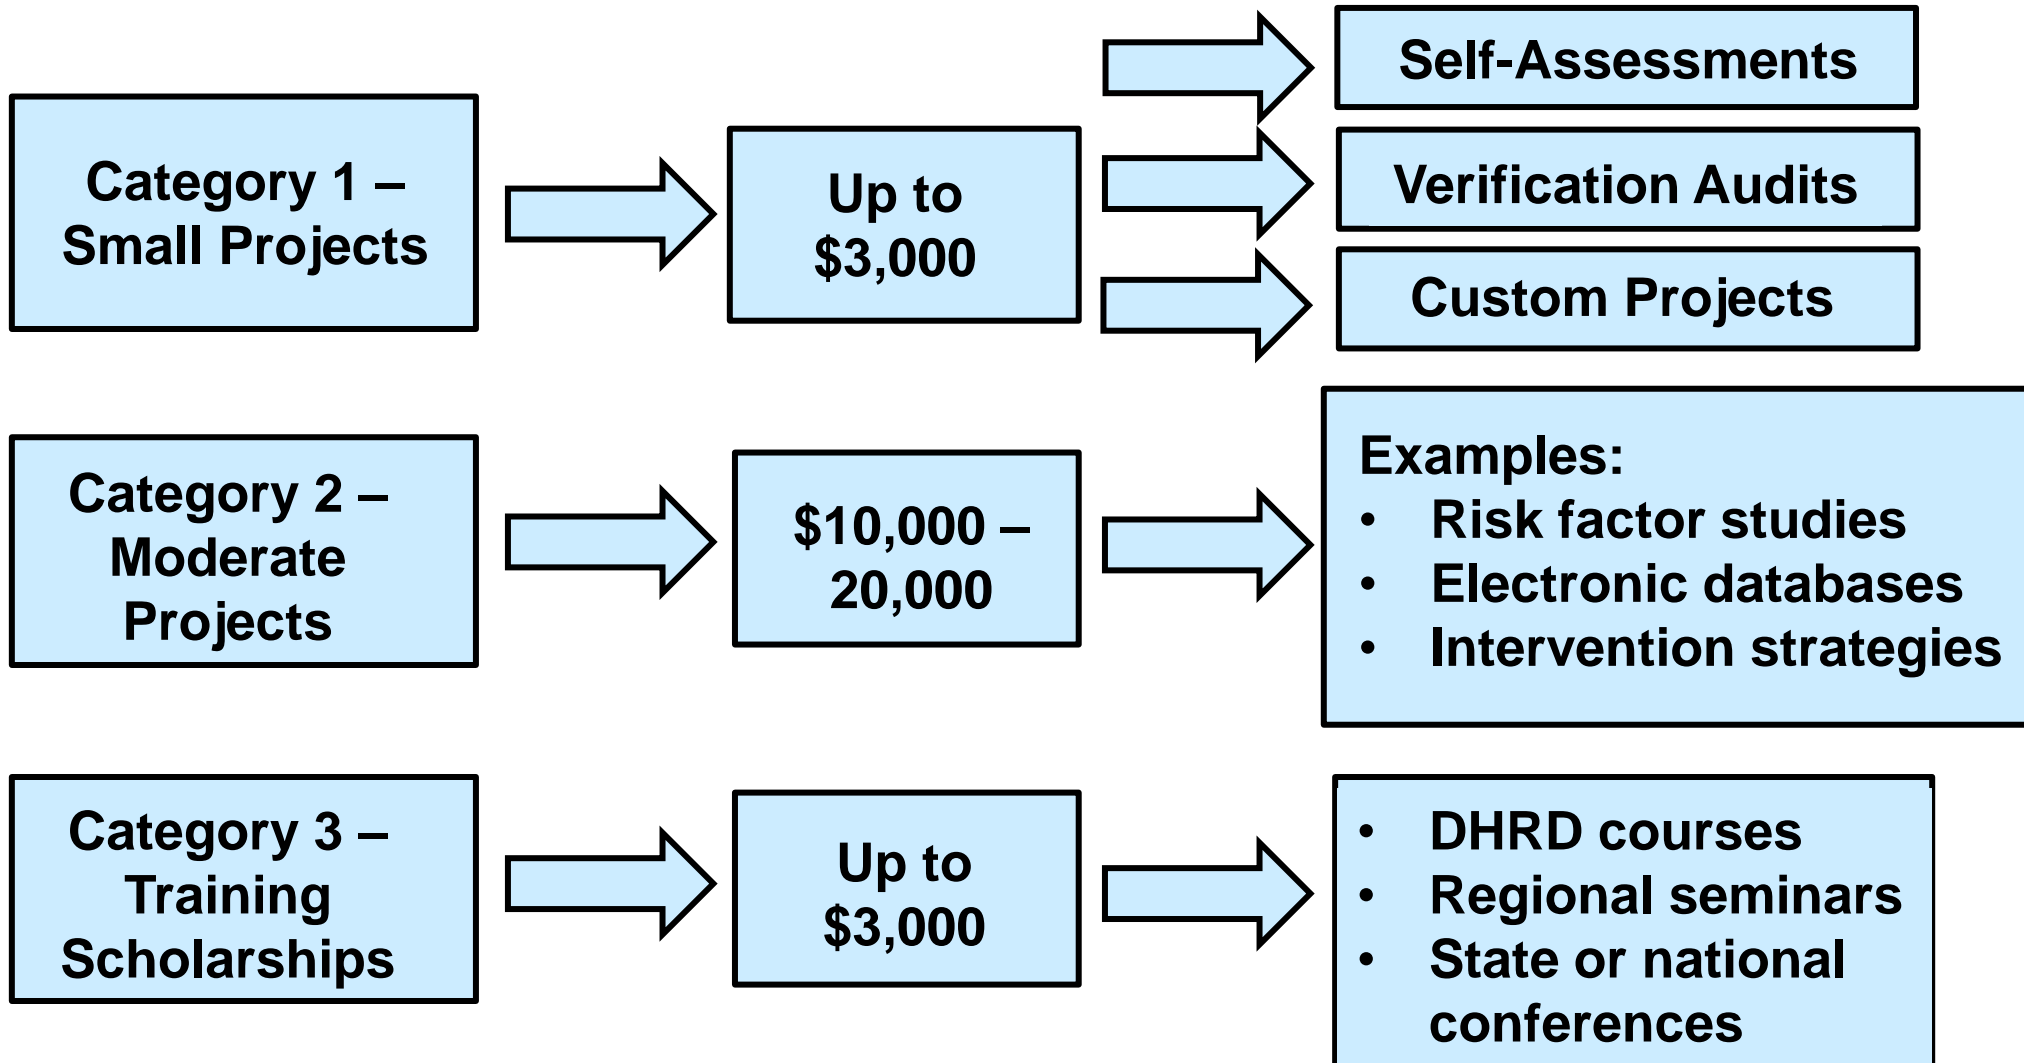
Category 1 – Small Projects

Up to $3,000

Self-Assessments

Verification Audits

Custom Projects

Category 2 – Moderate Projects

$10,000 – 20,000

Examples:
• Risk factor studies
• Electronic databases
• Intervention strategies

Category 3 – Training Scholarships

Up to $3,000

• DHRD courses
• Regional seminars
• State or national conferences